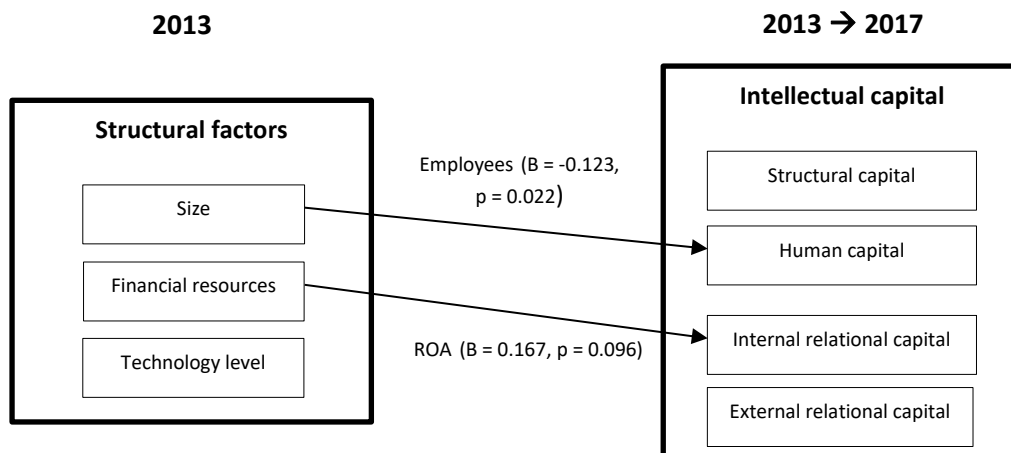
2013

2013 → 2017

Structural factors

Size

Financial resources

Technology level

Employees (B = -0.123, p = 0.022)

ROA (B = 0.167, p = 0.096)

Intellectual capital

Structural capital

Human capital

Internal relational capital

External relational capital